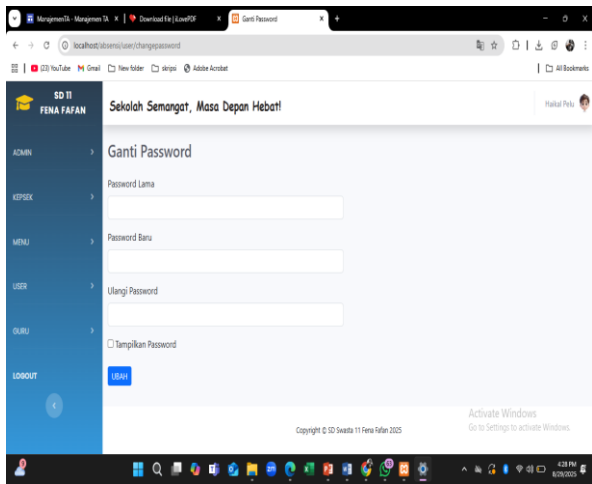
ManajemenTA - Manajemen TA × | Download file | iLovePDF × | Ganti Password × | +

localhost/absensi/user/changepassword

(23) YouTube | Gmail | New folder | skripsi | Adobe Acrobat | All Bookmarks

SD 11 FENA FAFAN

Sekolah Semangat, Masa Depan Hebat!

Haikal Peku

ADMIN

KEPSEK

MENU

USER

GURU

LOGOUT

Ganti Password

Password Lama

Password Baru

Ulangi Password

☐ Tampilkan Password

UBAH

Copyright © SD Swasta 11 Fena Fafan 2025

Activate Windows
Go to Settings to activate Windows.

4:28 PM
8/29/2025